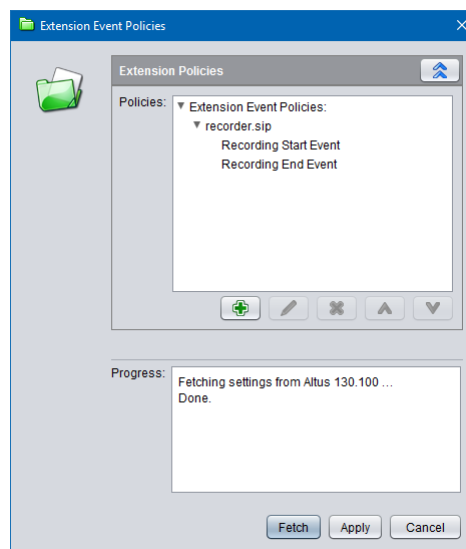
Extension Event Policies

Extension Policies

Policies:
▼ Extension Event Policies:
▼ recorder.sip
Recording Start Event
Recording End Event

Progress:
Fetching settings from Altus 130.100 ...
Done.

Fetch
Apply
Cancel